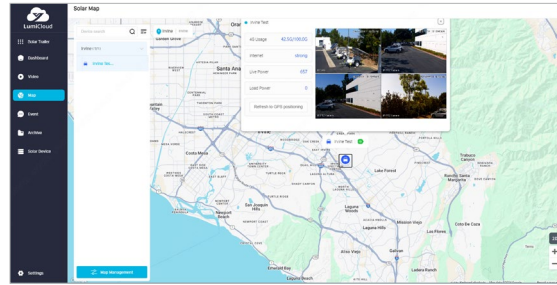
LumiCloud

Solar Trailer

Dashboard

Video

Map

Event

Archive

Solar Device

Settings

Solar Map

Device search

Irvine Test

Irvine Tes...

Online

Map Management

Irvine Test

4G Usage 40.5G/100.0G

Internet strong

Live Power 657

Load Power 0

Refresh for GPS positioning

Irvine Test

Santa Ana

Costa Mesa

Newport Beach

Irvine

Lake Forest

Laguna Woods

Laguna Hills

Mission Viejo

Aliso Viejo

Laguna Niguel

Trabuco Canyon

Rancho Santa Margarita

Ladera Ranch

Las Flores

Orange

Tustin